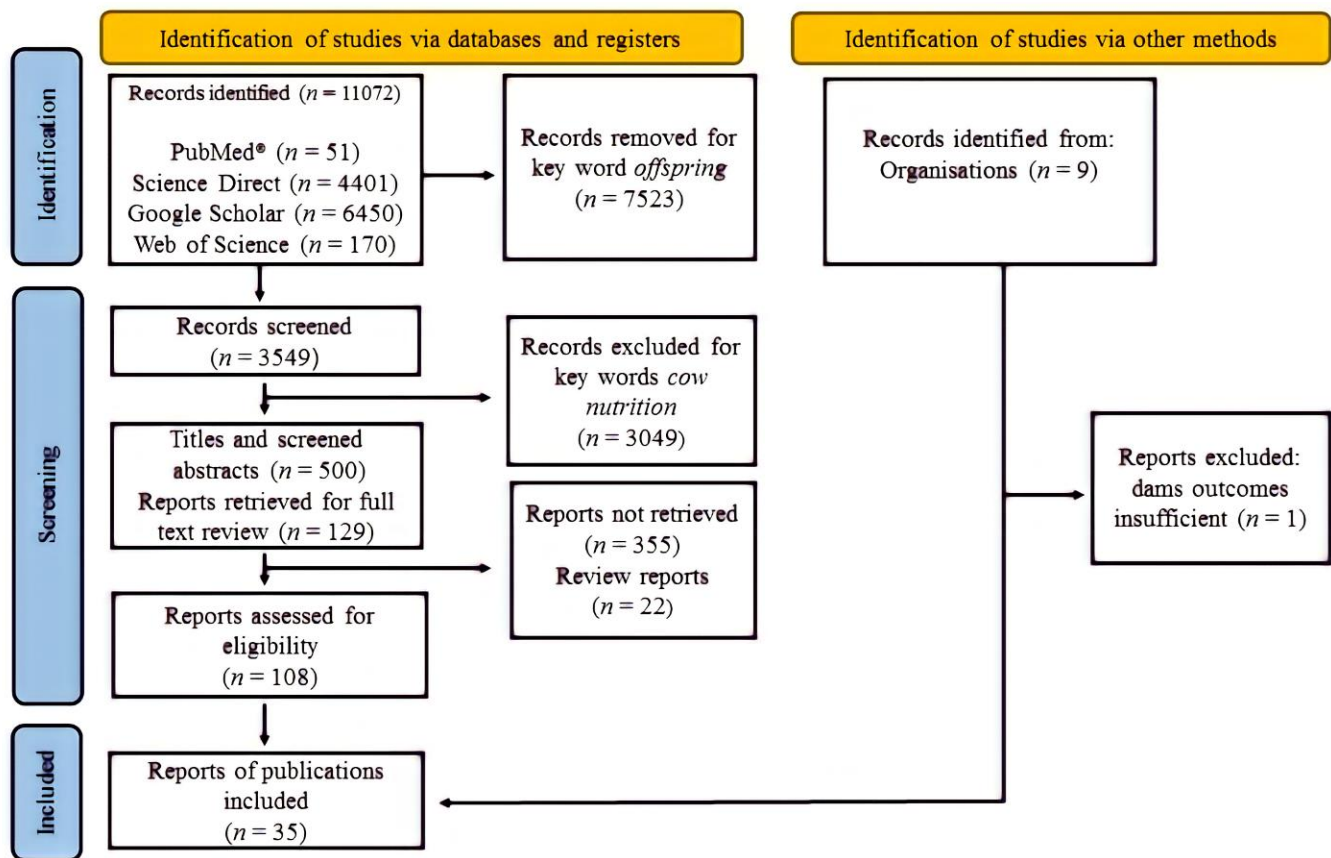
Identification of studies via databases and registers

Identification of studies via other methods

Identification

Records identified ($n = 11072$)

PubMed® ($n = 51$)
Science Direct ($n = 4401$)
Google Scholar ($n = 6450$)
Web of Science ($n = 170$)

Records removed for key word *offspring* ($n = 7523$)

Records identified from: Organisations ($n = 9$)

Screening

Records screened ($n = 3549$)

Records excluded for key words *cow nutrition* ($n = 3049$)

Titles and screened abstracts ($n = 500$)
Reports retrieved for full text review ($n = 129$)

Reports not retrieved ($n = 355$)
Review reports ($n = 22$)

Reports excluded: dams outcomes insufficient ($n = 1$)

Reports assessed for eligibility ($n = 108$)

Included

Reports of publications included ($n = 35$)